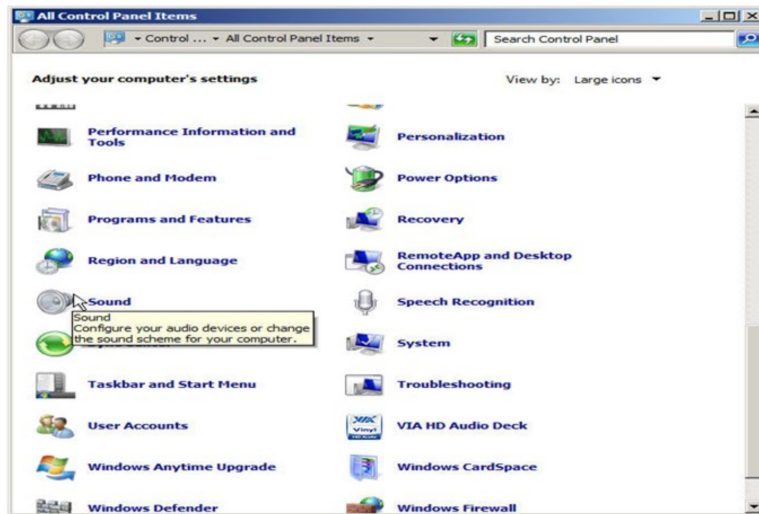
All Control Panel Items

Control ... ▸ All Control Panel Items ▸

Search Control Panel

Adjust your computer's settings

View by: Large icons

Performance Information and Tools

Personalization

Phone and Modem

Power Options

Programs and Features

Recovery

Region and Language

RemoteApp and Desktop Connections

Sound

Speech Recognition

Sound
Configure your audio devices or change the sound scheme for your computer.

System

Taskbar and Start Menu

Troubleshooting

User Accounts

VIA HD Audio Deck

Windows Anytime Upgrade

Windows CardSpace

Windows Defender

Windows Firewall